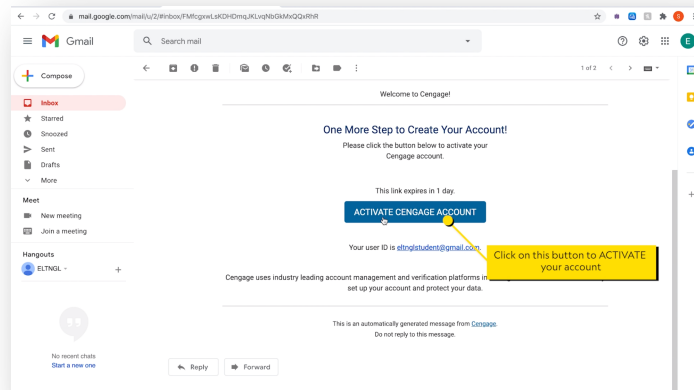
mail.google.com/mail/u/2/#inbox/FMfcgxwLsKDHDmqJKLvqNbGkMxQQxRhR

Gmail

Search mail

Compose

Inbox

Starred

Snoozed

Sent

Drafts

More

Meet

New meeting

Join a meeting

Hangouts

ELTNGL

No recent chats

Start a new one

1 of 2

Welcome to Cengage!

One More Step to Create Your Account!

Please click the button below to activate your Cengage account.

This link expires in 1 day.

ACTIVATE CENGAGE ACCOUNT

Your user ID is eltnglstudent@gmail.com.

Click on this button to ACTIVATE your account

Cengage uses industry leading account management and verification platforms in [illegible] set up your account and protect your data.

This is an automatically generated message from Cengage.

Do not reply to this message.

Reply

Forward